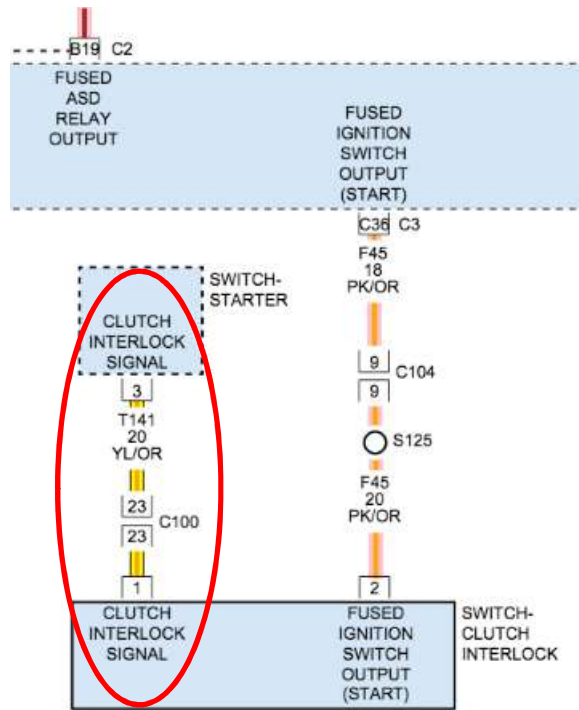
B19 C2

FUSED ASD RELAY OUTPUT

FUSED IGNITION SWITCH OUTPUT (START)

C36 C3

F45
18
PK/OR

SWITCH-STARTER

CLUTCH INTERLOCK SIGNAL

3

T141
20
YL/OR

9 C104
9

S125

F45
20
PK/OR

23 C100
23

1

2

CLUTCH INTERLOCK SIGNAL

FUSED IGNITION SWITCH OUTPUT (START)

SWITCH-CLUTCH INTERLOCK